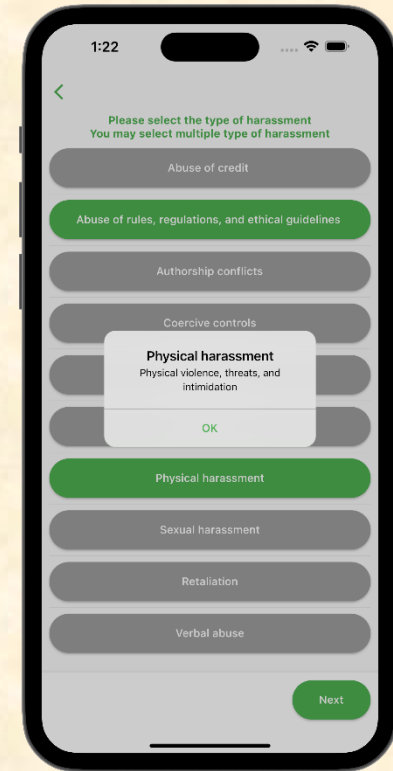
1:22

<

Please select the type of harassment
You may select multiple type of harassment

Abuse of credit

Abuse of rules, regulations, and ethical guidelines

Authorship conflicts

Coercive controls

Physical harassment
Physical violence, threats, and intimidation

OK

Physical harassment

Sexual harassment

Retaliation

Verbal abuse

Next